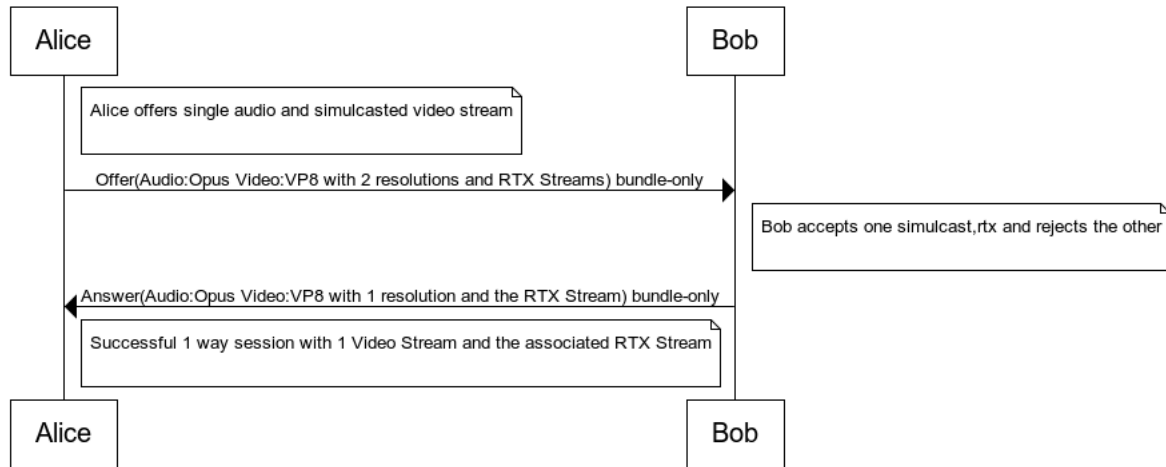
Alice

Bob

Alice offers single audio and simulcasted video stream

Offer(Audio:Opus Video:VP8 with 2 resolutions and RTX Streams) bundle-only

Bob accepts one simulcast,rtx and rejects the other

Answer(Audio:Opus Video:VP8 with 1 resolution and the RTX Stream) bundle-only

Successful 1 way session with 1 Video Stream and the associated RTX Stream

Alice

Bob